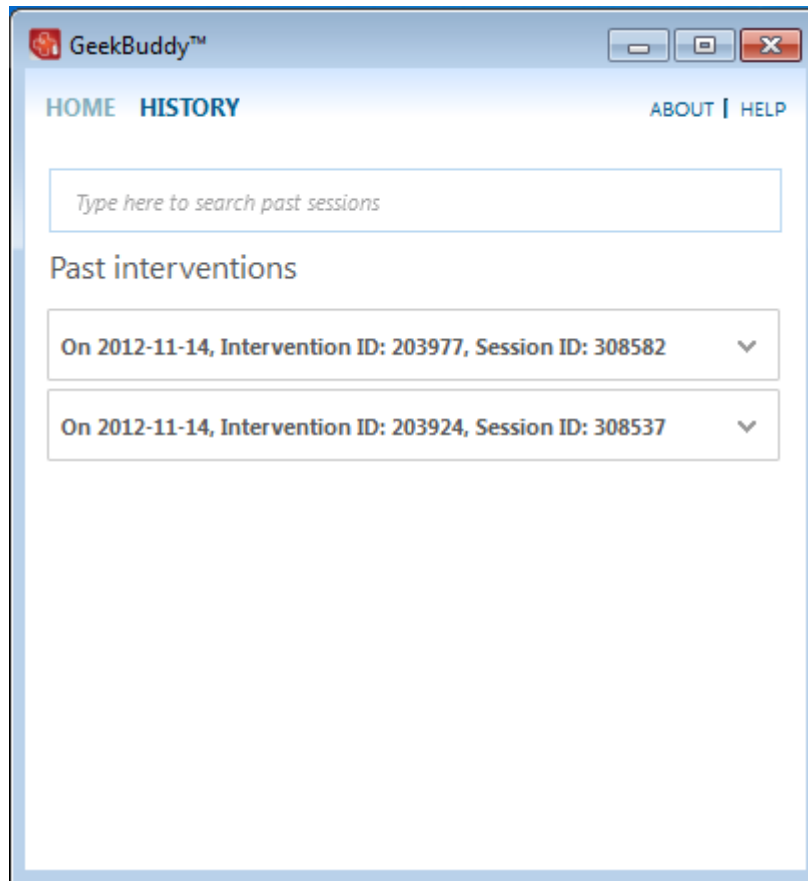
GeekBuddy™

HOME HISTORY

ABOUT | HELP

Type here to search past sessions

Past interventions

On 2012-11-14, Intervention ID: 203977, Session ID: 308582

On 2012-11-14, Intervention ID: 203924, Session ID: 308537